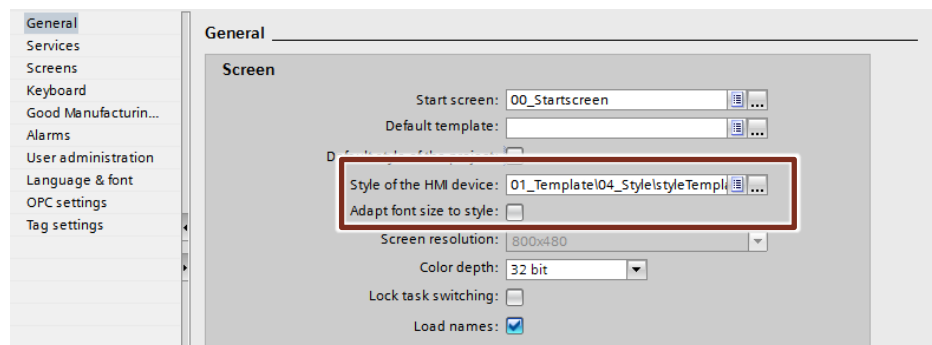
General
Services
Screens
Keyboard
Good Manufacturin...
Alarms
User administration
Language & font
OPC settings
Tag settings

General

Screen

Start screen: 00_Startscreen ...
Default template: ...
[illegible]
Style of the HMI device: 01_Template\04_Style\styleTempl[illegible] ...
Adapt font size to style:
Screen resolution: 800x480
Color depth: 32 bit
Lock task switching:
Load names: